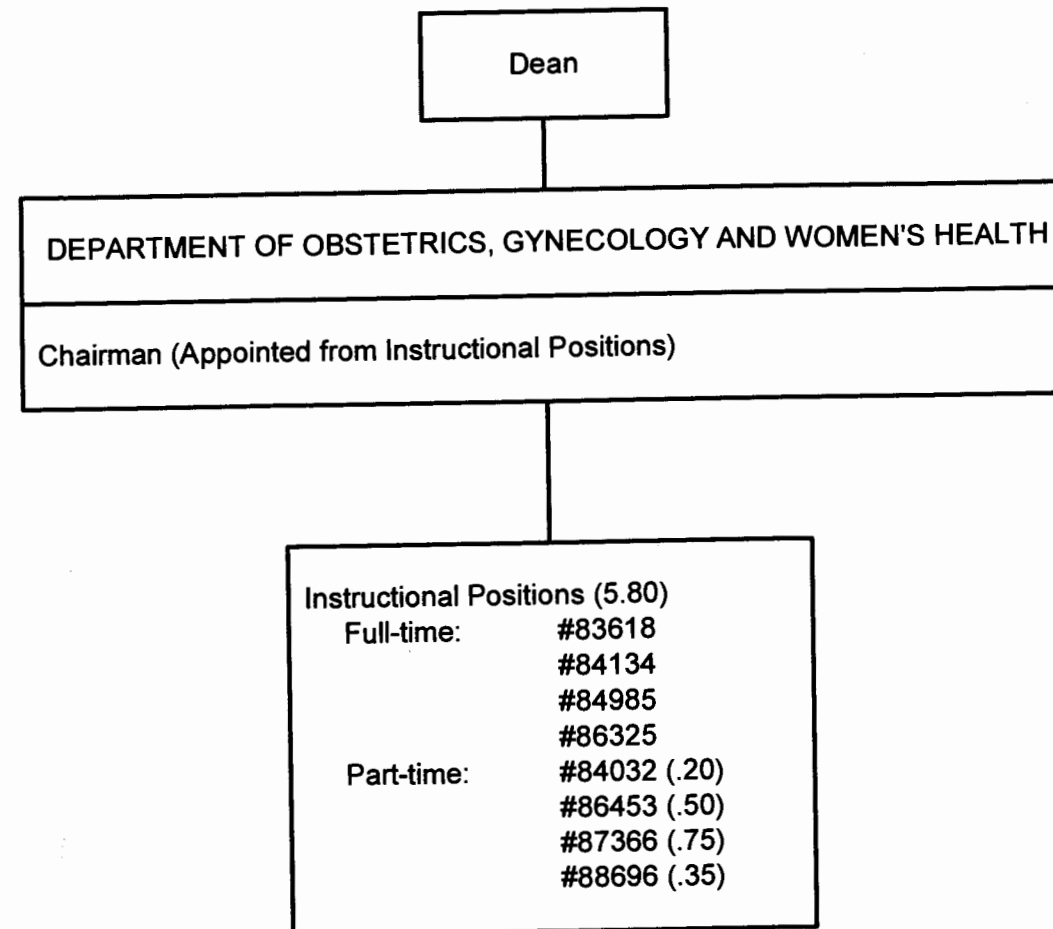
Dean

DEPARTMENT OF OBSTETRICS, GYNECOLOGY AND WOMEN'S HEALTH

Chairman (Appointed from Instructional Positions)

Instructional Positions (5.80)
Full-time: #83618
#84134
#84985
#86325
Part-time: #84032 (.20)
#86453 (.50)
#87366 (.75)
#88696 (.35)